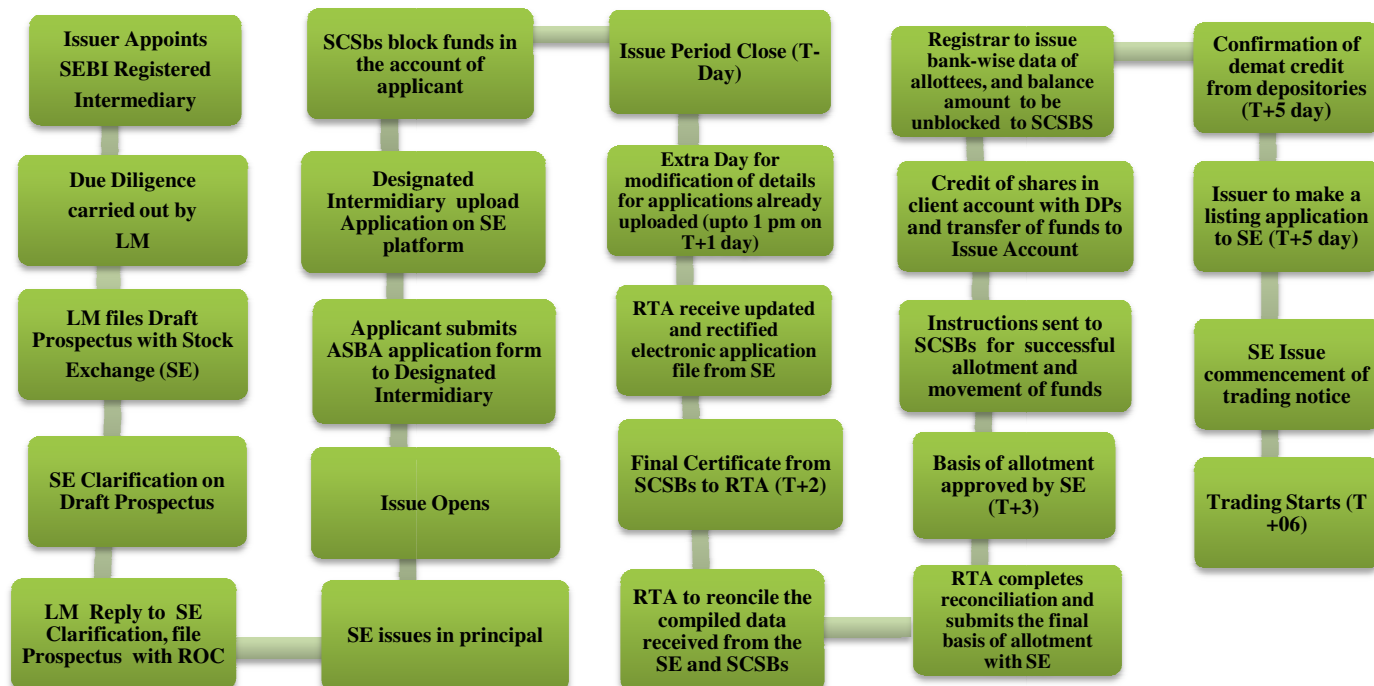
Issuer Appoints SEBI Registered Intermediary

Due Diligence carried out by LM

LM files Draft Prospectus with Stock Exchange (SE)

SE Clarification on Draft Prospectus

LM Reply to SE Clarification, file Prospectus with ROC

SE issues in principal

Issue Opens

Applicant submits ASBA application form to Designated Intermidiary

Designated Intermidiary upload Application on SE platform

SCSBs block funds in the account of applicant

Issue Period Close (T-Day)

Extra Day for modification of details for applications already uploaded (upto 1 pm on T+1 day)

RTA receive updated and rectified electronic application file from SE

Final Certificate from SCSBs to RTA (T+2)

RTA to reoncile the compiled data received from the SE and SCSBs

RTA completes reconciliation and submits the final basis of allotment with SE

Basis of allotment approved by SE (T+3)

Instructions sent to SCSBs for successful allotment and movement of funds

Credit of shares in client account with DPs and transfer of funds to Issue Account

Registrar to issue bank-wise data of allottees, and balance amount to be unblocked to SCSBS

Confirmation of demat credit from depositories (T+5 day)

Issuer to make a listing application to SE (T+5 day)

SE Issue commencement of trading notice

Trading Starts (T +06)